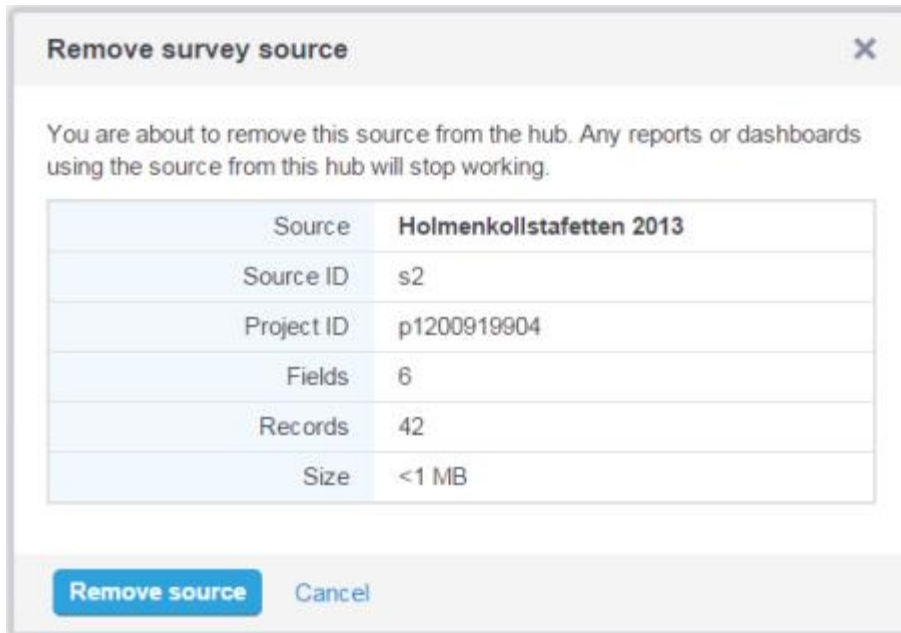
Remove survey source

×

You are about to remove this source from the hub. Any reports or dashboards using the source from this hub will stop working.

| Source | **Holmenkollstafetten 2013** |
|---|---|
| Source ID | s2 |
| Project ID | p1200919904 |
| Fields | 6 |
| Records | 42 |
| Size | <1 MB |

Remove source Cancel